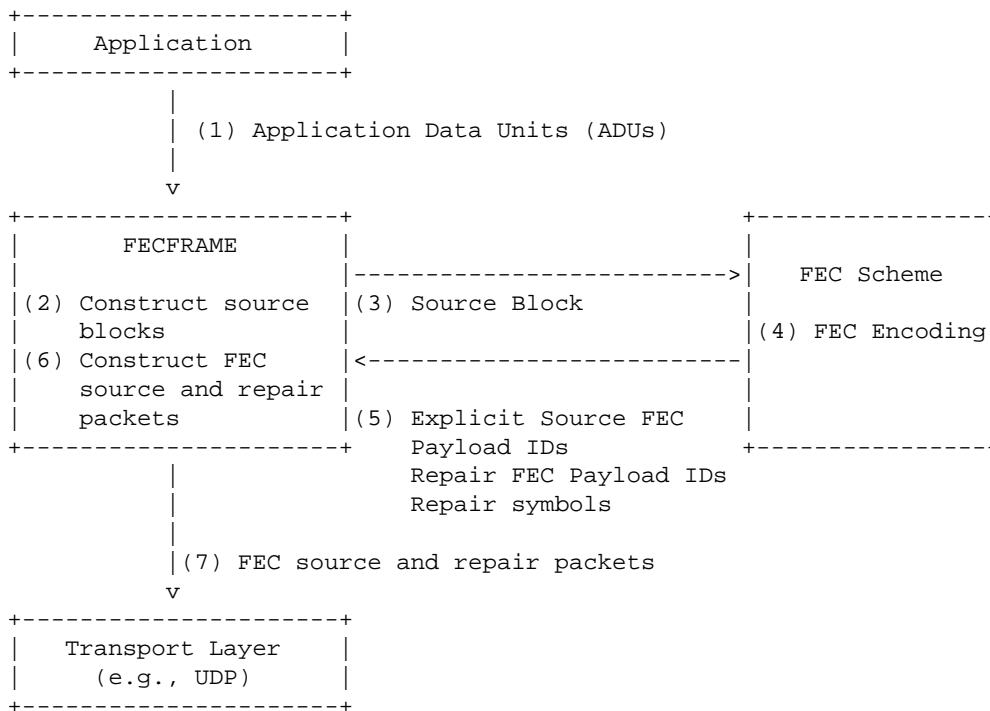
Application

(1) Application Data Units (ADUs)

v

FECFRAME

(2) Construct source blocks

(6) Construct FEC source and repair packets

(3) Source Block

(5) Explicit Source FEC Payload IDs
Repair FEC Payload IDs
Repair symbols

FEC Scheme

(4) FEC Encoding

(7) FEC source and repair packets

v

Transport Layer
(e.g., UDP)